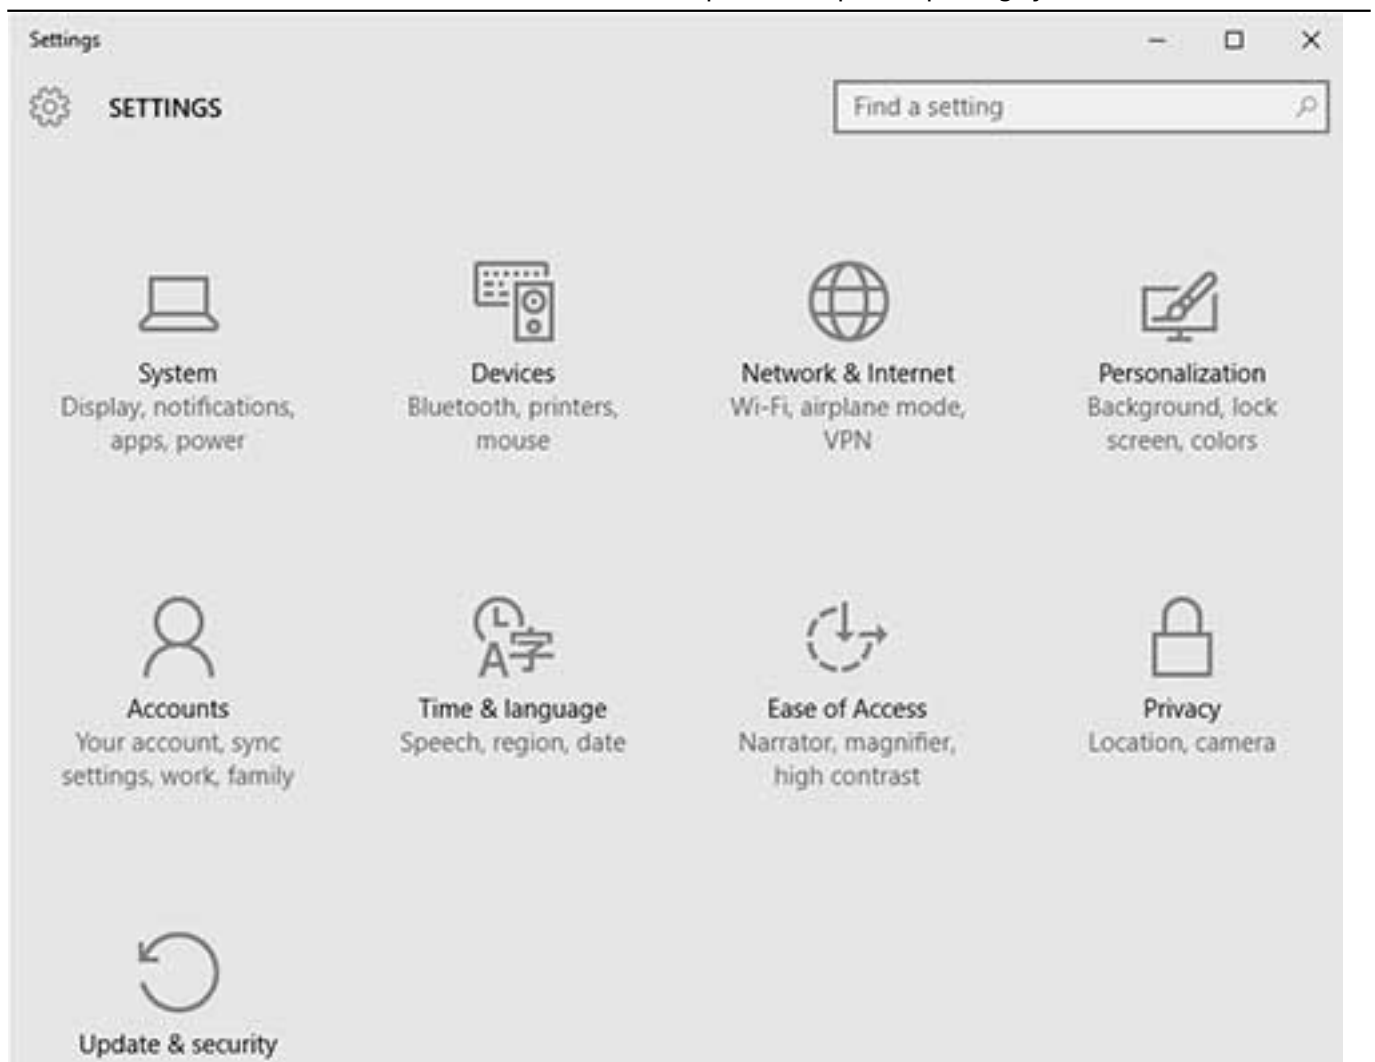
Settings

SETTINGS

Find a setting

System
Display, notifications, apps, power

Devices
Bluetooth, printers, mouse

Network & Internet
Wi-Fi, airplane mode, VPN

Personalization
Background, lock screen, colors

Accounts
Your account, sync settings, work, family

Time & language
Speech, region, date

Ease of Access
Narrator, magnifier, high contrast

Privacy
Location, camera

Update & security